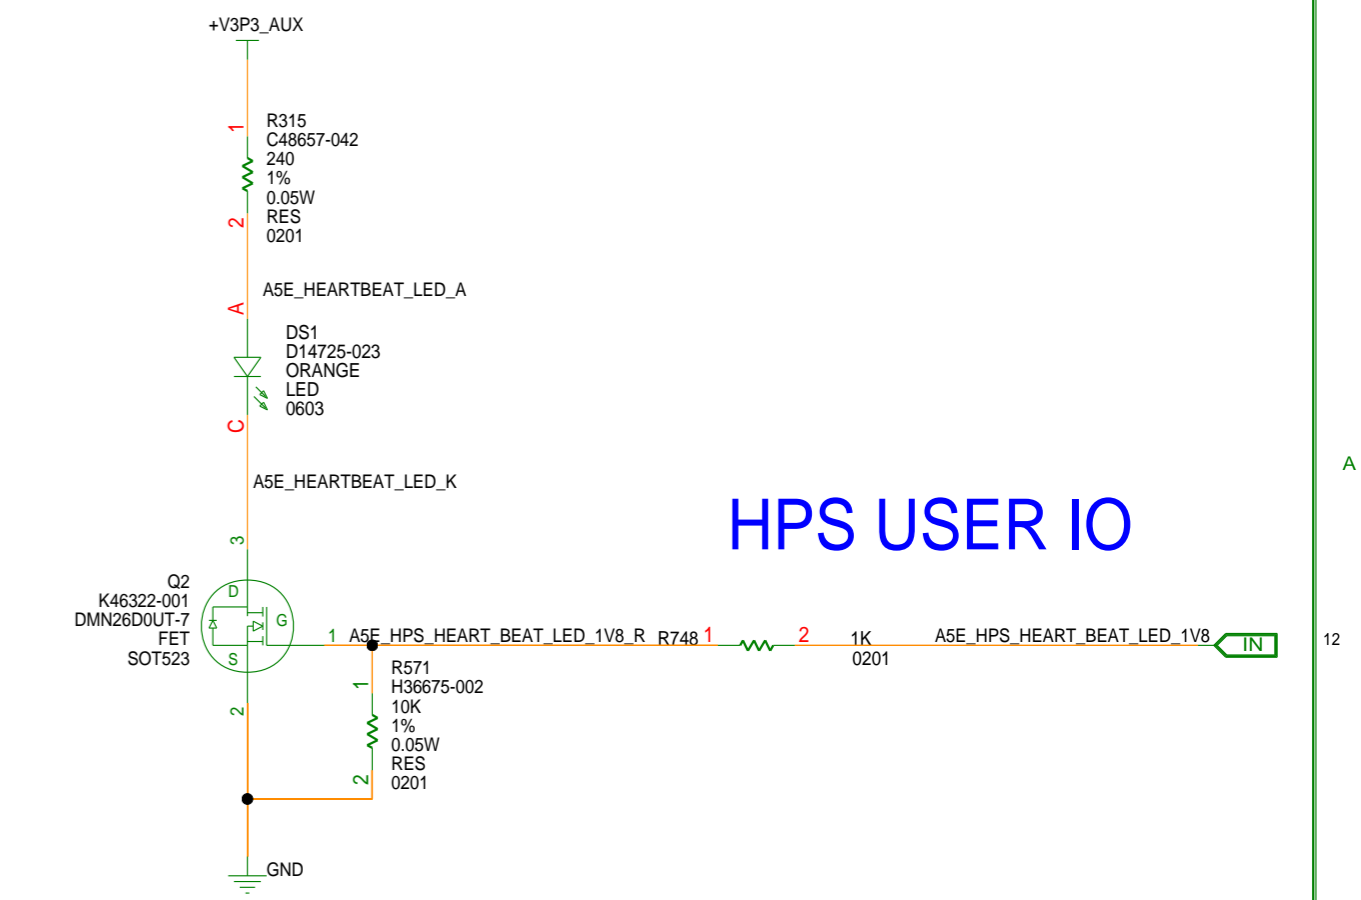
+V3P3_AUX

1
R315
C48657-042
240
1%
0.05W
RES
0201
2

A5E_HEARTBEAT_LED_A

A
DS1
D14725-023
ORANGE
LED
0603
C

A5E_HEARTBEAT_LED_K

HPS USER IO

A

3
Q2
K46322-001
DMN26D0UT-7
FET
SOT523
D
G
S
1 A5E_HPS_HEART_BEAT_LED_1V8_R R748 1 2 1K
0201
A5E_HPS_HEART_BEAT_LED_1V8
IN
12

2
R571
H36675-002
1
10K
1%
0.05W
RES
0201
2

GND